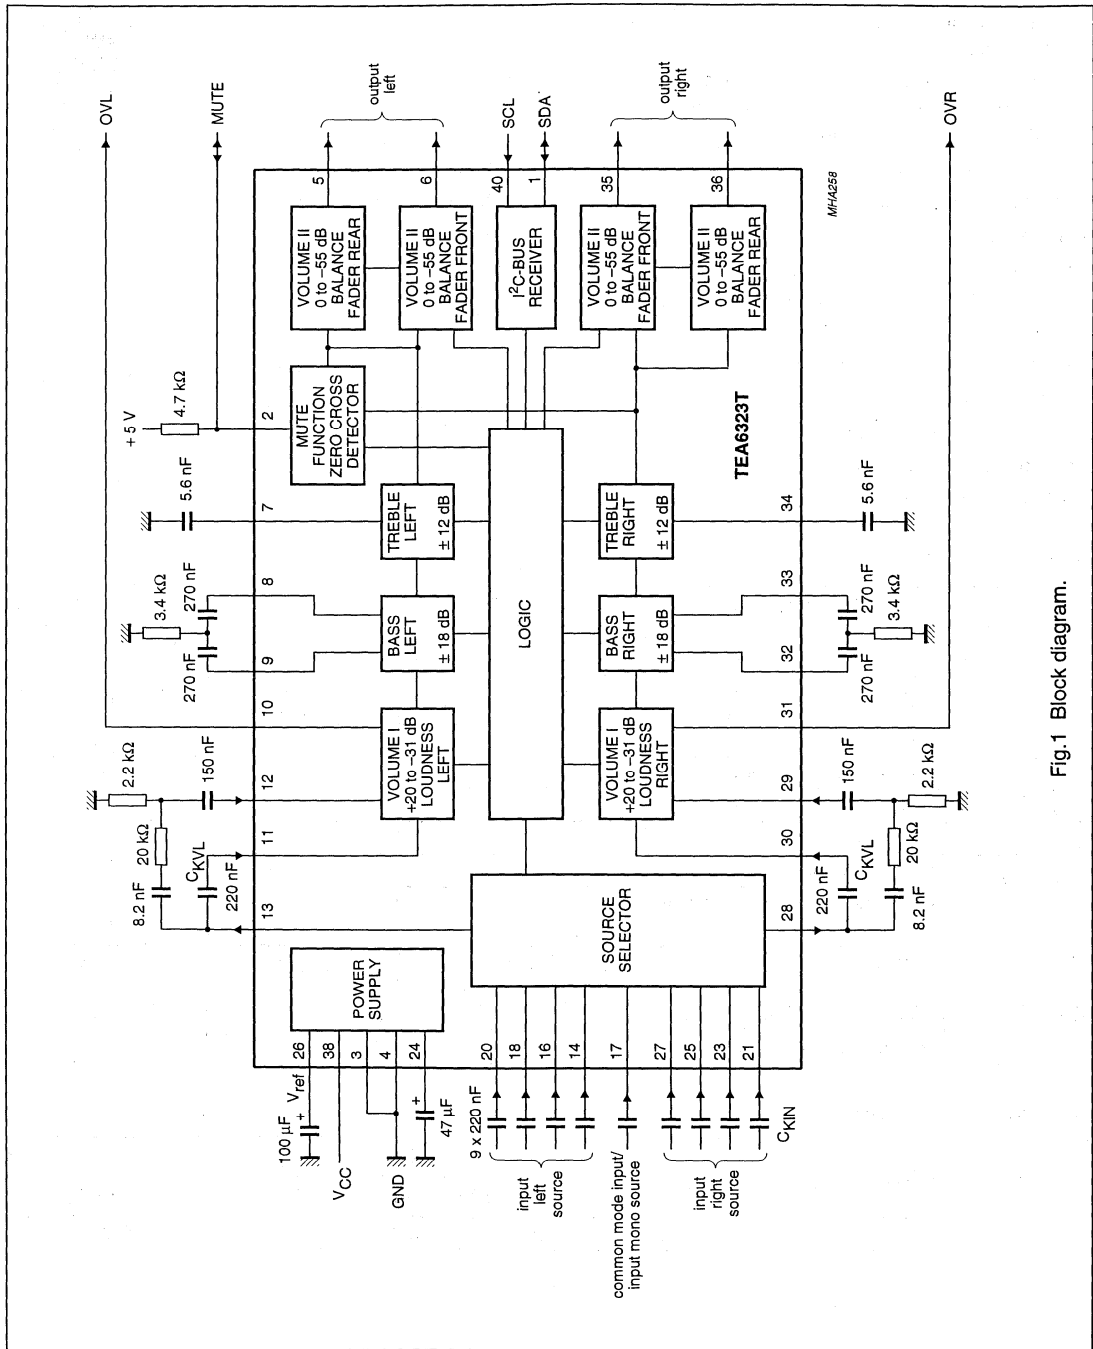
OVL
MUTE
output left
SCL
SDA
output right
OVR
5
6
40
1
35
36
MHA258
VOLUME II 0 to −55 dB BALANCE FADER REAR
VOLUME II 0 to −55 dB BALANCE FADER FRONT
I$^2$C-BUS RECEIVER
VOLUME II 0 to −55 dB BALANCE FADER FRONT
VOLUME II 0 to −55 dB BALANCE FADER REAR
+ 5 V
4.7 kΩ
2
MUTE FUNCTION ZERO CROSS DETECTOR
TEA6323T
5.6 nF
7
TREBLE LEFT ± 12 dB
TREBLE RIGHT ± 12 dB
34
5.6 nF
3.4 kΩ
270 nF
8
270 nF
9
BASS LEFT ± 18 dB
LOGIC
BASS RIGHT ± 18 dB
33
270 nF
3.4 kΩ
32
270 nF
10
VOLUME I +20 to −31 dB LOUDNESS LEFT
VOLUME I +20 to −31 dB LOUDNESS RIGHT
31
2.2 kΩ
150 nF
12
150 nF
2.2 kΩ
29
20 kΩ
$C_{KVL}$
11
8.2 nF
220 nF
30
$C_{KVL}$
20 kΩ
13
SOURCE SELECTOR
28
220 nF
8.2 nF
POWER SUPPLY
26
38
3
4
24
20
18
16
14
17
27
25
23
21
100 µF
$V_{ref}$
47 µF
$V_{CC}$
GND
9 x 220 nF
input left source
common mode input/ input mono source
input right source
$C_{KIN}$
Fig.1 Block diagram.